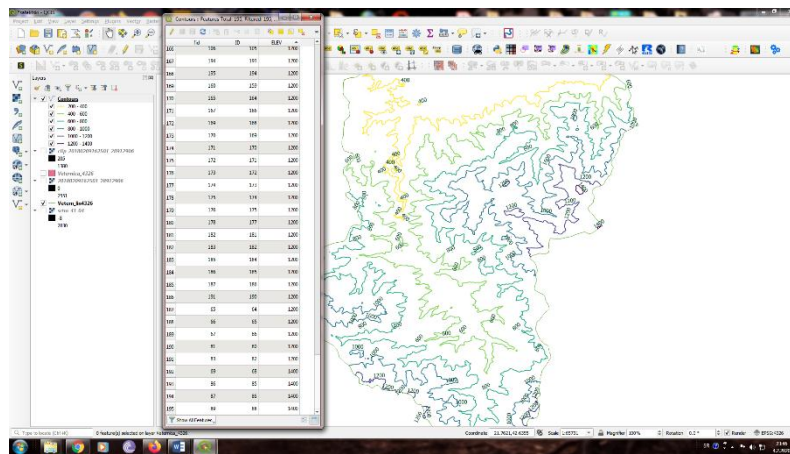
Contours :: Features Total: 195, Filtered: 195

| | fid | ID | ELEV |
|---|---|---|---|
| 166 | 166 | 165 | 1200 |
| 167 | 156 | 166 | 1200 |
| 168 | 165 | 164 | 1200 |
| 169 | 160 | 159 | 1200 |
| 170 | 165 | 164 | 1200 |
| 171 | 167 | 166 | 1200 |
| 172 | 164 | 163 | 1200 |
| 173 | 170 | 169 | 1200 |
| 174 | 171 | 170 | 1200 |
| 175 | 172 | 171 | 1200 |
| 176 | 173 | 172 | 1200 |
| 177 | 174 | 173 | 1200 |
| 178 | 175 | 174 | 1200 |
| 179 | 176 | 175 | 1200 |
| 180 | 178 | 177 | 1200 |
| 181 | 182 | 181 | 1200 |
| 182 | 183 | 182 | 1200 |
| 183 | 185 | 184 | 1200 |
| 184 | 186 | 185 | 1200 |
| 185 | 187 | 186 | 1200 |
| 186 | 191 | 190 | 1200 |
| 187 | 53 | 54 | 1200 |
| 188 | 56 | 55 | 1200 |
| 189 | 57 | 56 | 1200 |
| 190 | 61 | 60 | 1200 |
| 191 | 83 | 72 | 1200 |
| 192 | 84 | 83 | 1400 |
| 193 | 85 | 85 | 1400 |
| 194 | 87 | 86 | 1400 |
| 195 | 89 | 88 | 1400 |

Show All Features

Layers
Contours
200 - 400
400 - 600
600 - 800
800 - 1000
1000 - 1200
1200 - 1400
Victoriasu_4326
Voltaire_4326

Type to locate (Ctrl+K)
0 feature(s) selected on layer Victoriasu_4326.
Coordinate: 21.7621,42.4355
Scale 1:65701
Magnifier 100%
Rotation 0.0
Render
EPSG:4326